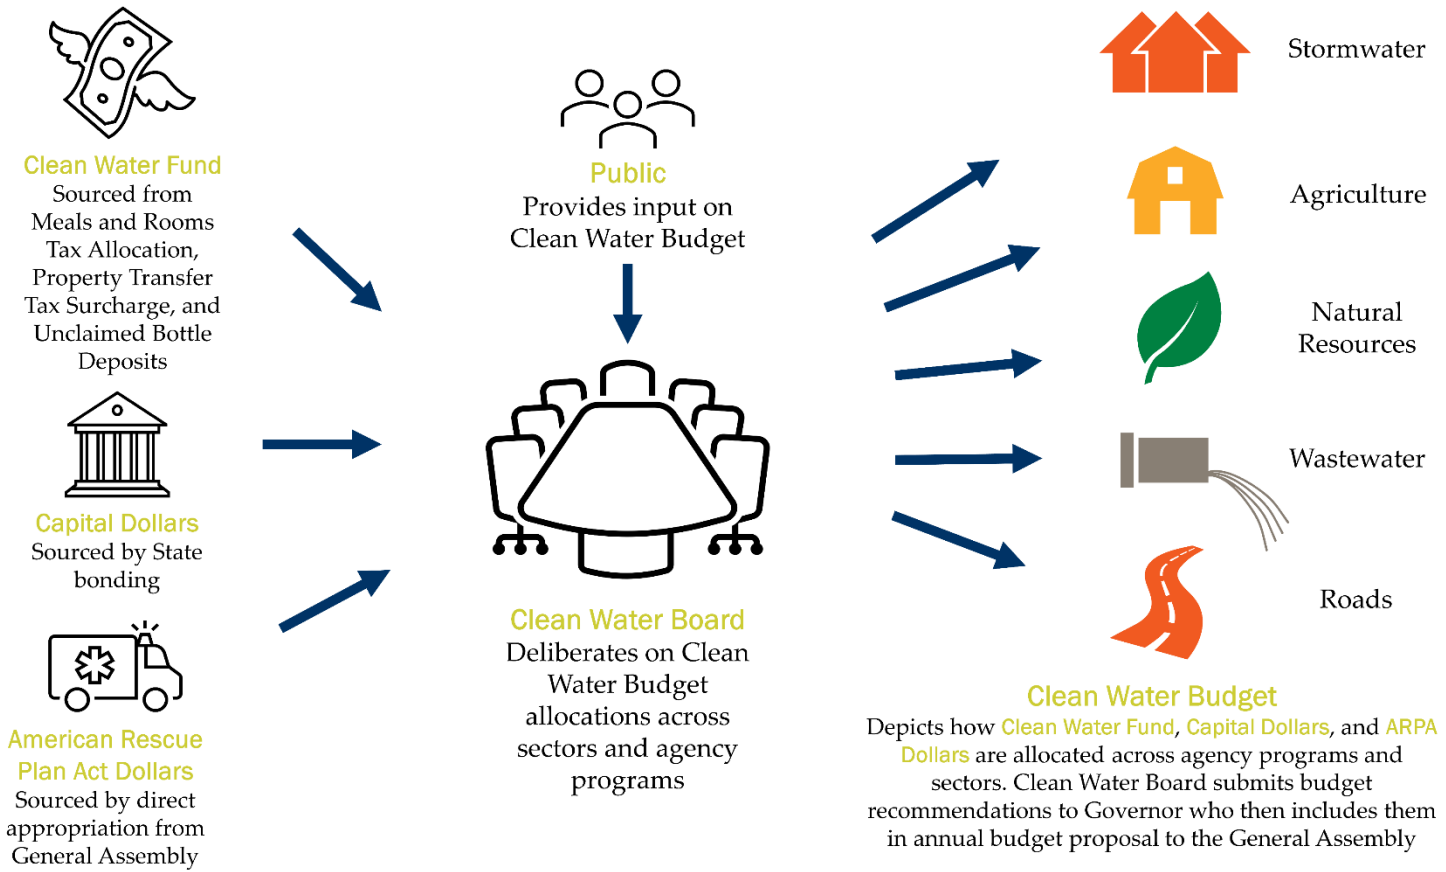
Clean Water Fund
Sourced from Meals and Rooms Tax Allocation, Property Transfer Tax Surcharge, and Unclaimed Bottle Deposits

Capital Dollars
Sourced by State bonding

American Rescue Plan Act Dollars
Sourced by direct appropriation from General Assembly

Public
Provides input on Clean Water Budget

Clean Water Board
Deliberates on Clean Water Budget allocations across sectors and agency programs

Stormwater

Agriculture

Natural Resources

Wastewater

Roads

Clean Water Budget
Depicts how Clean Water Fund, Capital Dollars, and ARPA Dollars are allocated across agency programs and sectors. Clean Water Board submits budget recommendations to Governor who then includes them in annual budget proposal to the General Assembly